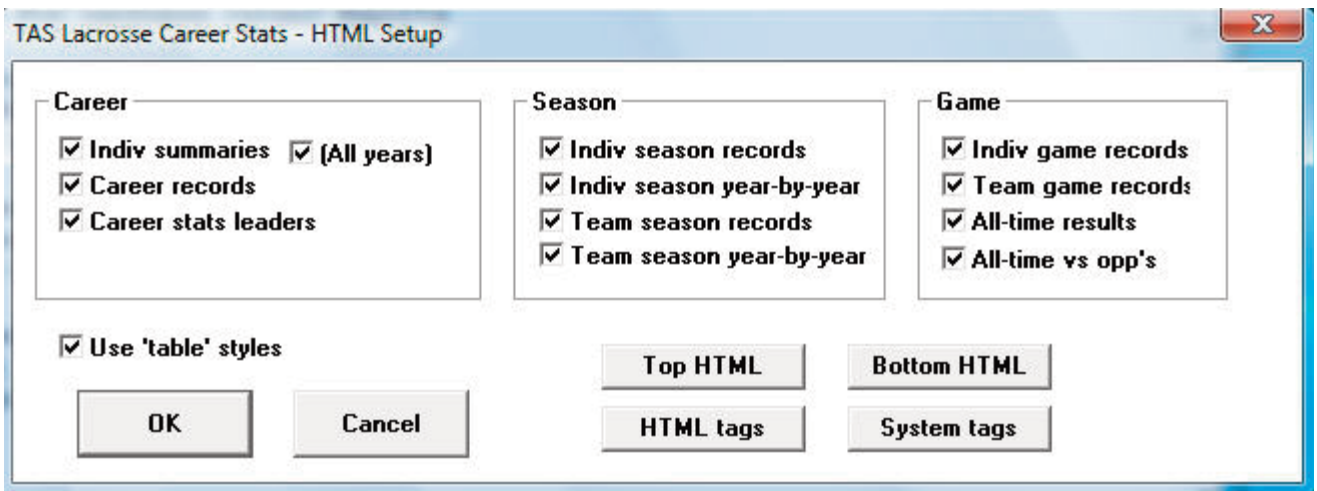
TAS Lacrosse Career Stats - HTML Setup

Career
☑ Indiv summaries ☑ (All years)
☑ Career records
☑ Career stats leaders

Season
☑ Indiv season records
☑ Indiv season year-by-year
☑ Team season records
☑ Team season year-by-year

Game
☑ Indiv game records
☑ Team game records
☑ All-time results
☑ All-time vs opp's

☑ Use 'table' styles

OK
Cancel

Top HTML
Bottom HTML
HTML tags
System tags